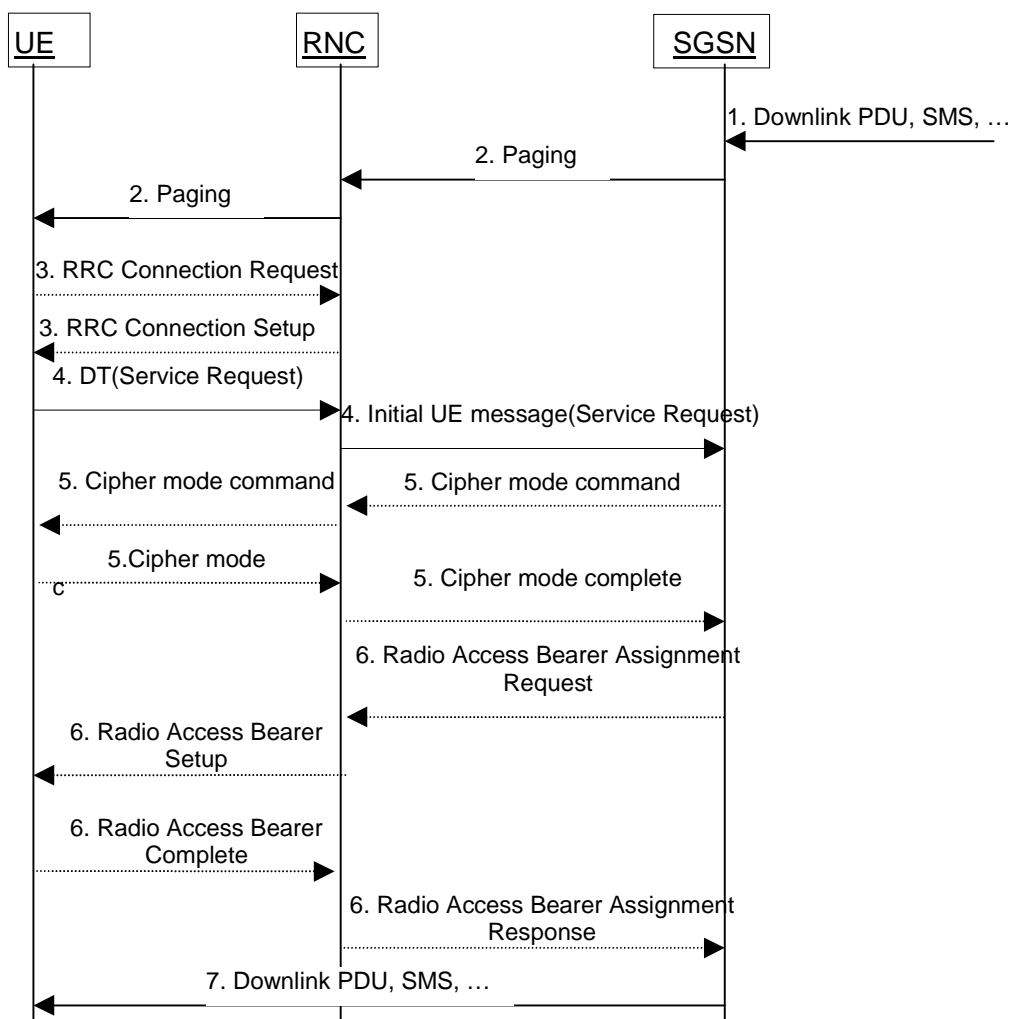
UE

RNC

SGSN

1. Downlink PDU, SMS, …

2. Paging

2. Paging

3. RRC Connection Request

3. RRC Connection Setup

4. DT(Service Request)

4. Initial UE message(Service Request)

5. Cipher mode command

5. Cipher mode command

5.Cipher mode c

5. Cipher mode complete

6. Radio Access Bearer Assignment Request

6. Radio Access Bearer Setup

6. Radio Access Bearer Complete

6. Radio Access Bearer Assignment Response

7. Downlink PDU, SMS, …